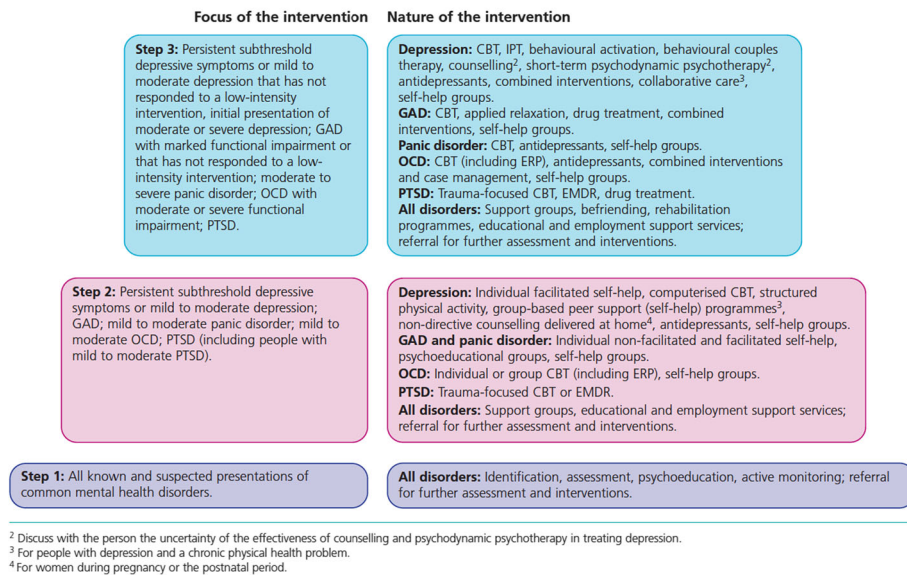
Focus of the intervention

Nature of the intervention

**Step 3:** Persistent subthreshold depressive symptoms or mild to moderate depression that has not responded to a low-intensity intervention, initial presentation of moderate or severe depression; GAD with marked functional impairment or that has not responded to a low-intensity intervention; moderate to severe panic disorder; OCD with moderate or severe functional impairment; PTSD.

**Depression:** CBT, IPT, behavioural activation, behavioural couples therapy, counselling$^2$, short-term psychodynamic psychotherapy$^2$, antidepressants, combined interventions, collaborative care$^3$, self-help groups.
**GAD:** CBT, applied relaxation, drug treatment, combined interventions, self-help groups.
**Panic disorder:** CBT, antidepressants, self-help groups.
**OCD:** CBT (including ERP), antidepressants, combined interventions and case management, self-help groups.
**PTSD:** Trauma-focused CBT, EMDR, drug treatment.
**All disorders:** Support groups, befriending, rehabilitation programmes, educational and employment support services; referral for further assessment and interventions.

**Step 2:** Persistent subthreshold depressive symptoms or mild to moderate depression; GAD; mild to moderate panic disorder; mild to moderate OCD; PTSD (including people with mild to moderate PTSD).

**Depression:** Individual facilitated self-help, computerised CBT, structured physical activity, group-based peer support (self-help) programmes$^3$, non-directive counselling delivered at home$^4$, antidepressants, self-help groups.
**GAD and panic disorder:** Individual non-facilitated and facilitated self-help, psychoeducational groups, self-help groups.
**OCD:** Individual or group CBT (including ERP), self-help groups.
**PTSD:** Trauma-focused CBT or EMDR.
**All disorders:** Support groups, educational and employment support services; referral for further assessment and interventions.

**Step 1:** All known and suspected presentations of common mental health disorders.

**All disorders:** Identification, assessment, psychoeducation, active monitoring; referral for further assessment and interventions.

$^2$ Discuss with the person the uncertainty of the effectiveness of counselling and psychodynamic psychotherapy in treating depression.
$^3$ For people with depression and a chronic physical health problem.
$^4$ For women during pregnancy or the postnatal period.